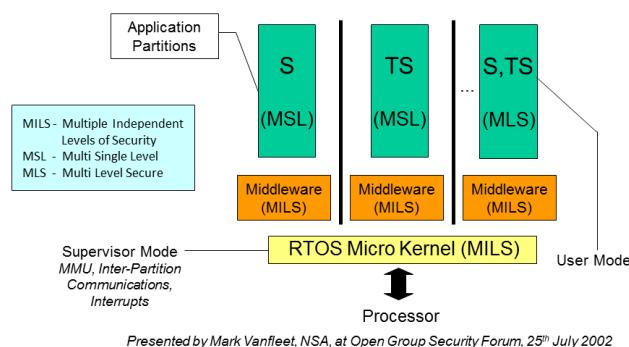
Application Partitions

S
(MSL)

TS
(MSL)

...

S,TS
(MLS)

MILS - Multiple Independent Levels of Security
MSL - Multi Single Level
MLS - Multi Level Secure

Middleware (MILS)

Middleware (MILS)

Middleware (MILS)

Supervisor Mode
MMU, Inter-Partition Communications, Interrupts

RTOS Micro Kernel (MILS)

User Mode

Processor

Presented by Mark Vanfleet, NSA, at Open Group Security Forum, 25$^{th}$ July 2002